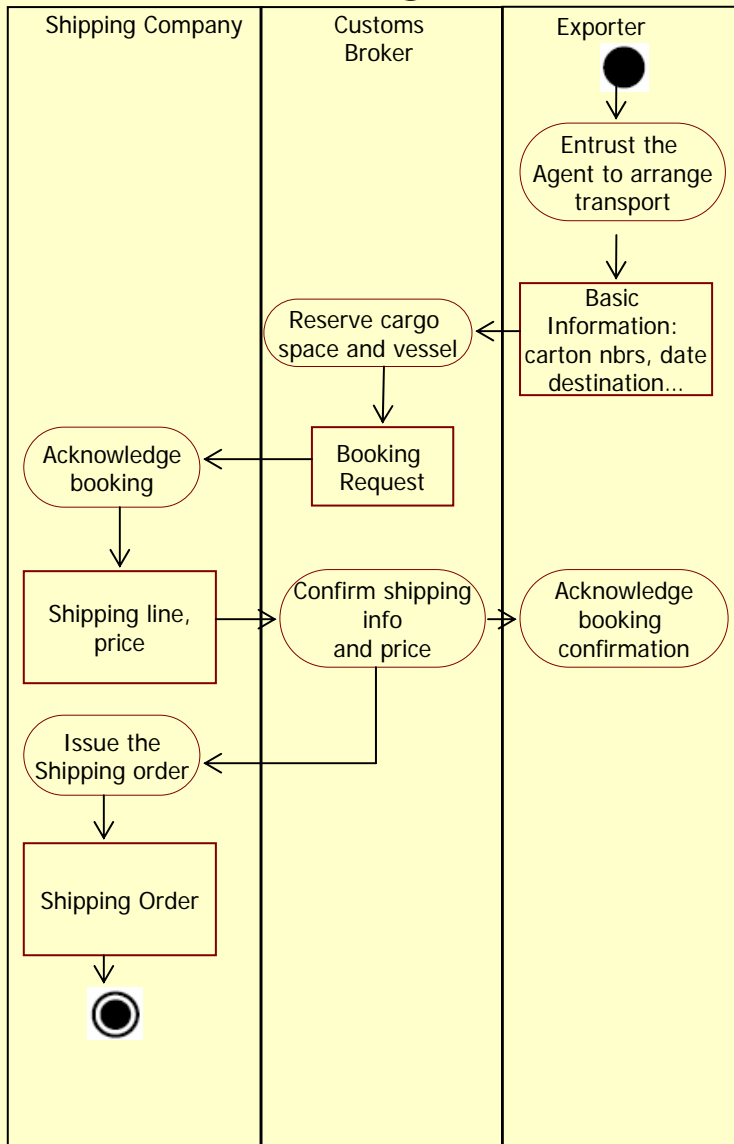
Shipping Company

Customs Broker

Exporter

Entrust the Agent to arrange transport

Basic Information: carton nbrs, date destination…

Reserve cargo space and vessel

Booking Request

Acknowledge booking

Shipping line, price

Confirm shipping info and price

Acknowledge booking confirmation

Issue the Shipping order

Shipping Order